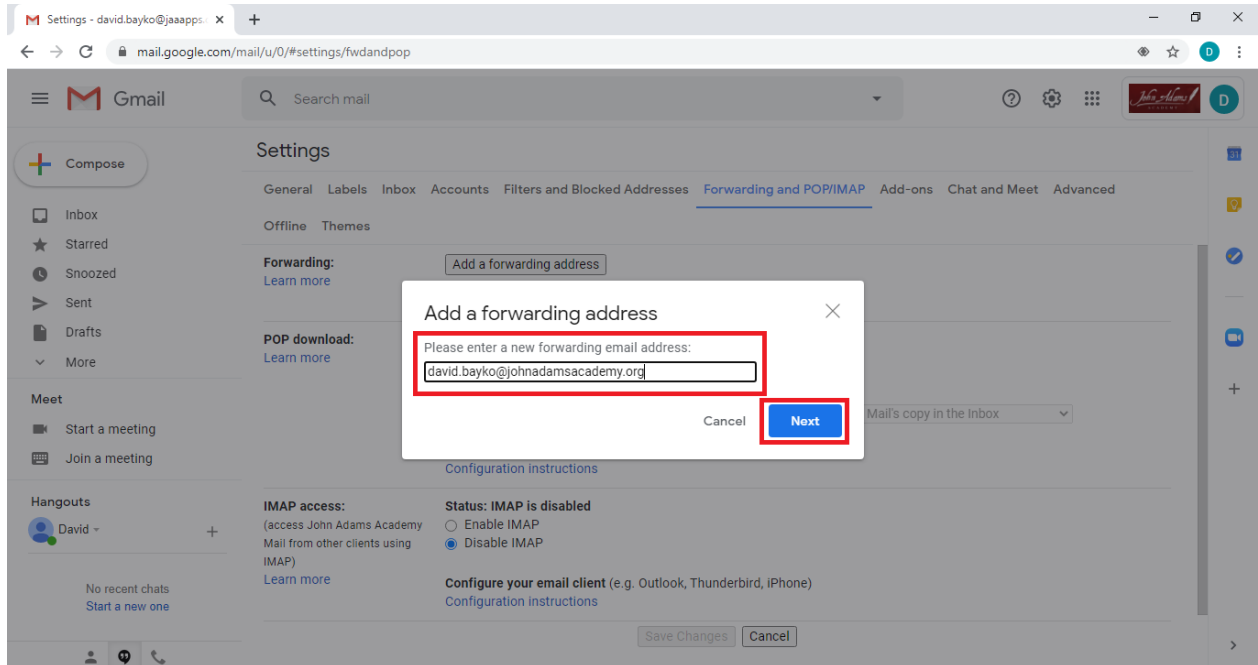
Settings - david.bayko@jaaapps. ×
+
mail.google.com/mail/u/0/#settings/fwdandpop
D

Gmail
Search mail
D

Compose
Inbox
Starred
Snoozed
Sent
Drafts
More

Meet
Start a meeting
Join a meeting

Hangouts
David
No recent chats
Start a new one

Settings
General Labels Inbox Accounts Filters and Blocked Addresses Forwarding and POP/IMAP Add-ons Chat and Meet Advanced
Offline Themes

Forwarding:
Learn more
Add a forwarding address

POP download:
Learn more

Add a forwarding address
Please enter a new forwarding email address:
david.bayko@johnadamsacademy.org
Cancel
Next

Mail's copy in the Inbox

Configuration instructions

IMAP access:
(access John Adams Academy Mail from other clients using IMAP)
Learn more
Status: IMAP is disabled
Enable IMAP
Disable IMAP

Configure your email client (e.g. Outlook, Thunderbird, iPhone)
Configuration instructions

Save Changes
Cancel